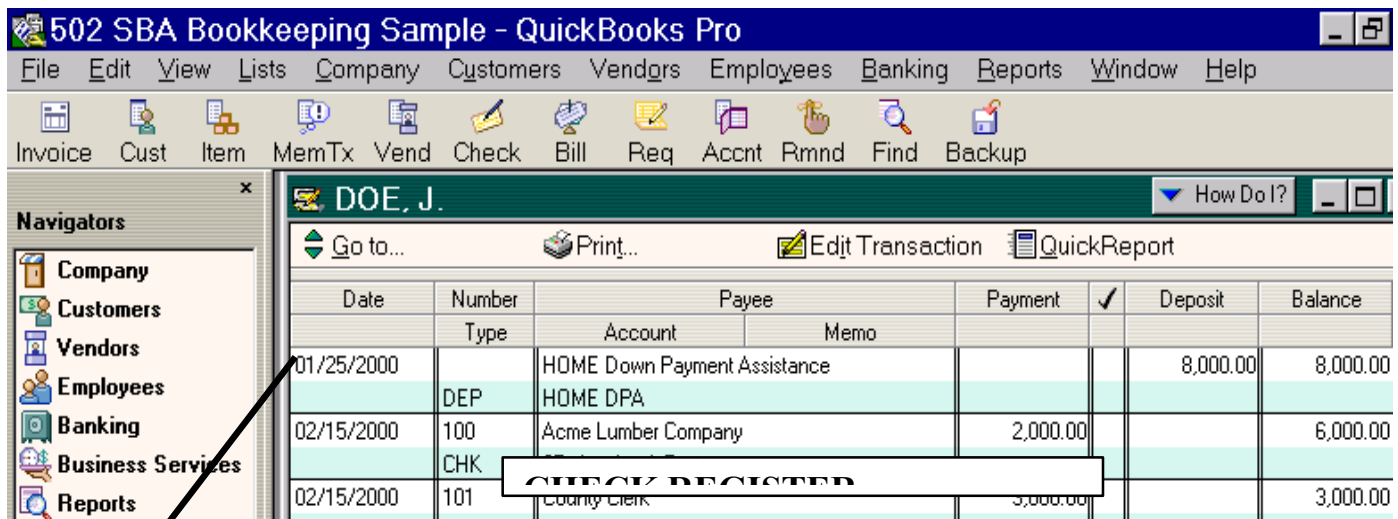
502 SBA Bookkeeping Sample - QuickBooks Pro

File Edit View Lists Company Customers Vendors Employees Banking Reports Window Help

Invoice Cust Item MemTx Vend Check Bill Reg Accnt Rmnd Find Backup

Navigators

Company
Customers
Vendors
Employees
Banking
Business Services
Reports

DOE, J.

How Do I?

Go to... Print... Edit Transaction QuickReport

| Date | Number | Payee | | Payment | ✓ | Deposit | Balance |
|---|---|---|---|---|---|---|---|
| | Type | Account | Memo | | | | |
| 01/25/2000 | | HOME Down Payment Assistance | | | | 8,000.00 | 8,000.00 |
| | DEP | HOME DPA | | | | | |
| 02/15/2000 | 100 | Acme Lumber Company | | 2,000.00 | | | 6,000.00 |
| | CHK | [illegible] | | | | | |
| 02/15/2000 | 101 | County Clerk | | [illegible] | | | 3,000.00 |

CHECK REGISTER